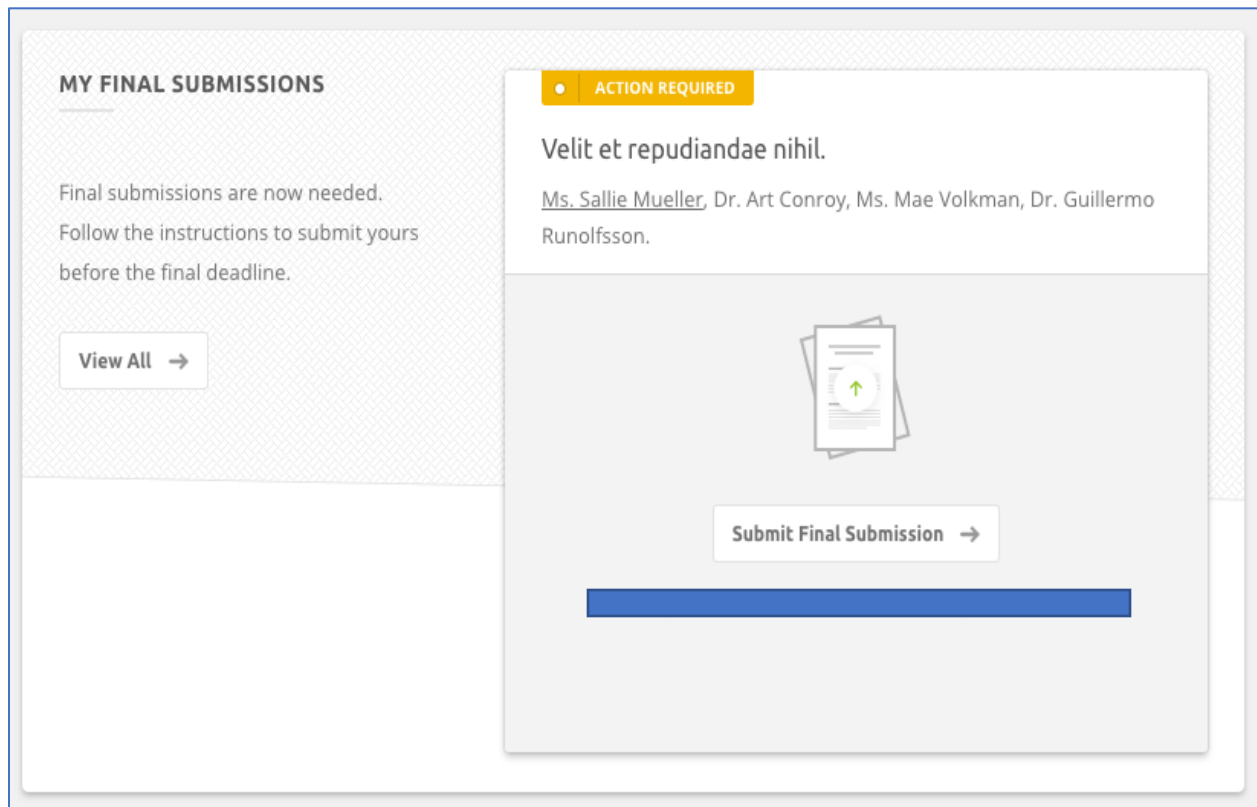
MY FINAL SUBMISSIONS

Final submissions are now needed. Follow the instructions to submit yours before the final deadline.

View All →

ACTION REQUIRED

Velit et repudiandae nihil.

Ms. Sallie Mueller, Dr. Art Conroy, Ms. Mae Volkman, Dr. Guillermo Runolfsson.

Submit Final Submission →